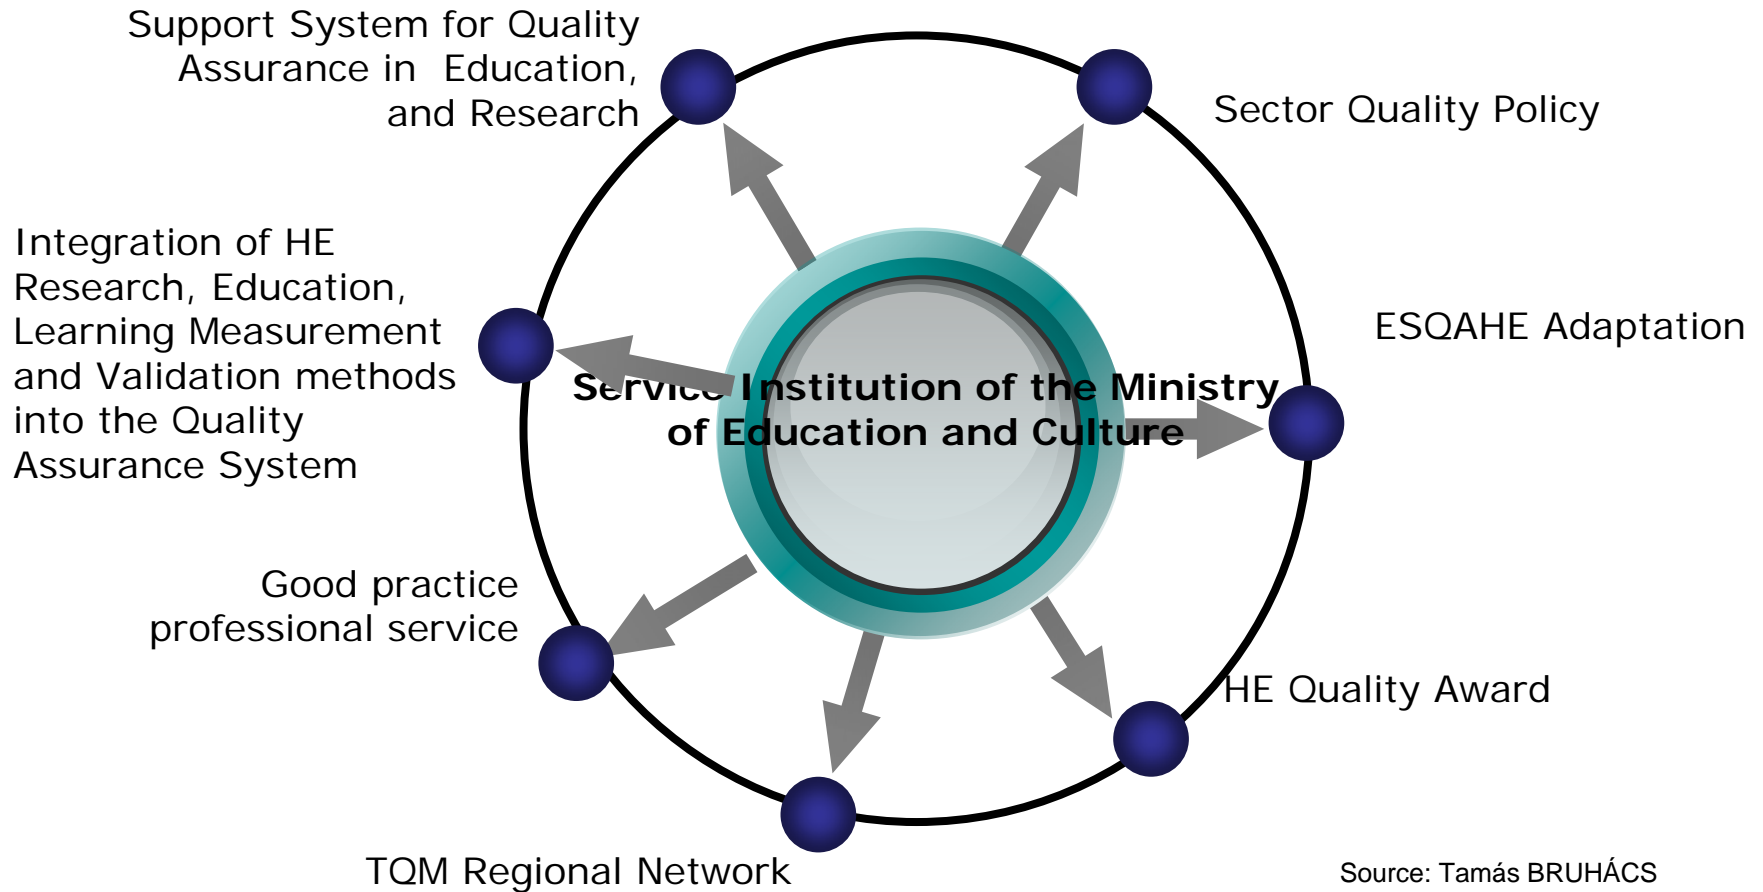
Support System for Quality Assurance in Education, and Research

Sector Quality Policy

Integration of HE Research, Education, Learning Measurement and Validation methods into the Quality Assurance System

ESQAHE Adaptation

Service Institution of the Ministry of Education and Culture

Good practice professional service

HE Quality Award

TQM Regional Network

Source: Tamás BRUHÁCS